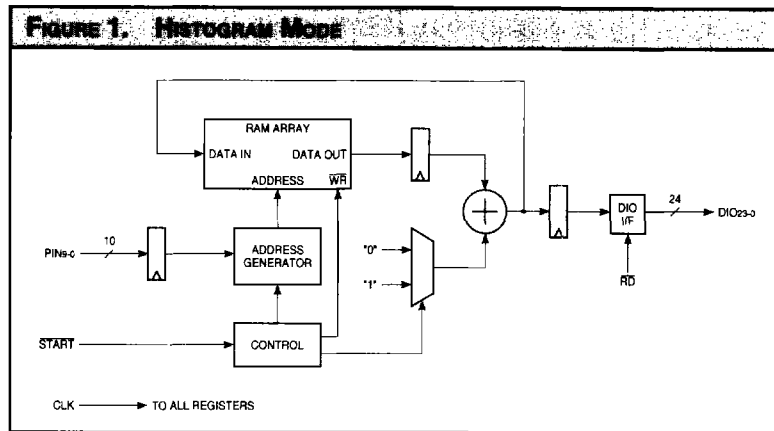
FIGURE 1. HISTOGRAM MODE

RAM ARRAY

DATA IN

DATA OUT

ADDRESS

$\overline{WR}$

PIN$_{9-0}$

10

ADDRESS GENERATOR

"0"

"1"

DIO I/F

24

DIO$_{23-0}$

$\overline{RD}$

$\overline{START}$

CONTROL

CLK

TO ALL REGISTERS